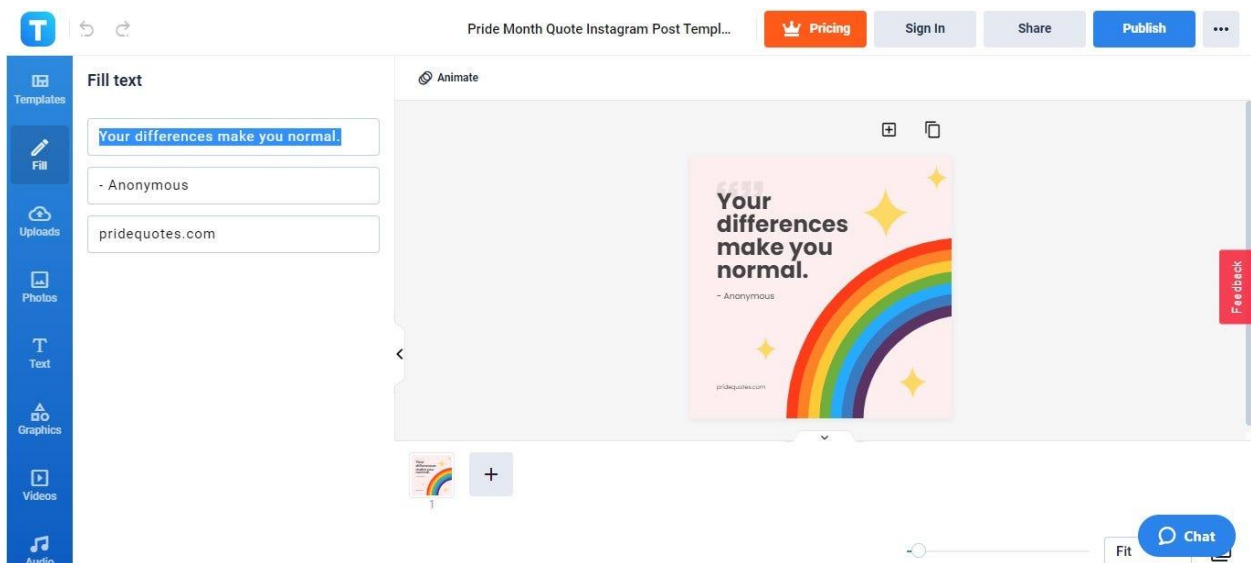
T

Pride Month Quote Instagram Post Templ...

Pricing

Sign In

Share

Publish

...

Templates

Fill

Uploads

Photos

Text

Graphics

Videos

Audio

Fill text

Your differences make you normal.

- Anonymous

pridequotes.com

Animate

Your differences make you normal.

- Anonymous

pridequotes.com

Feedback

1

+

Fit

Chat